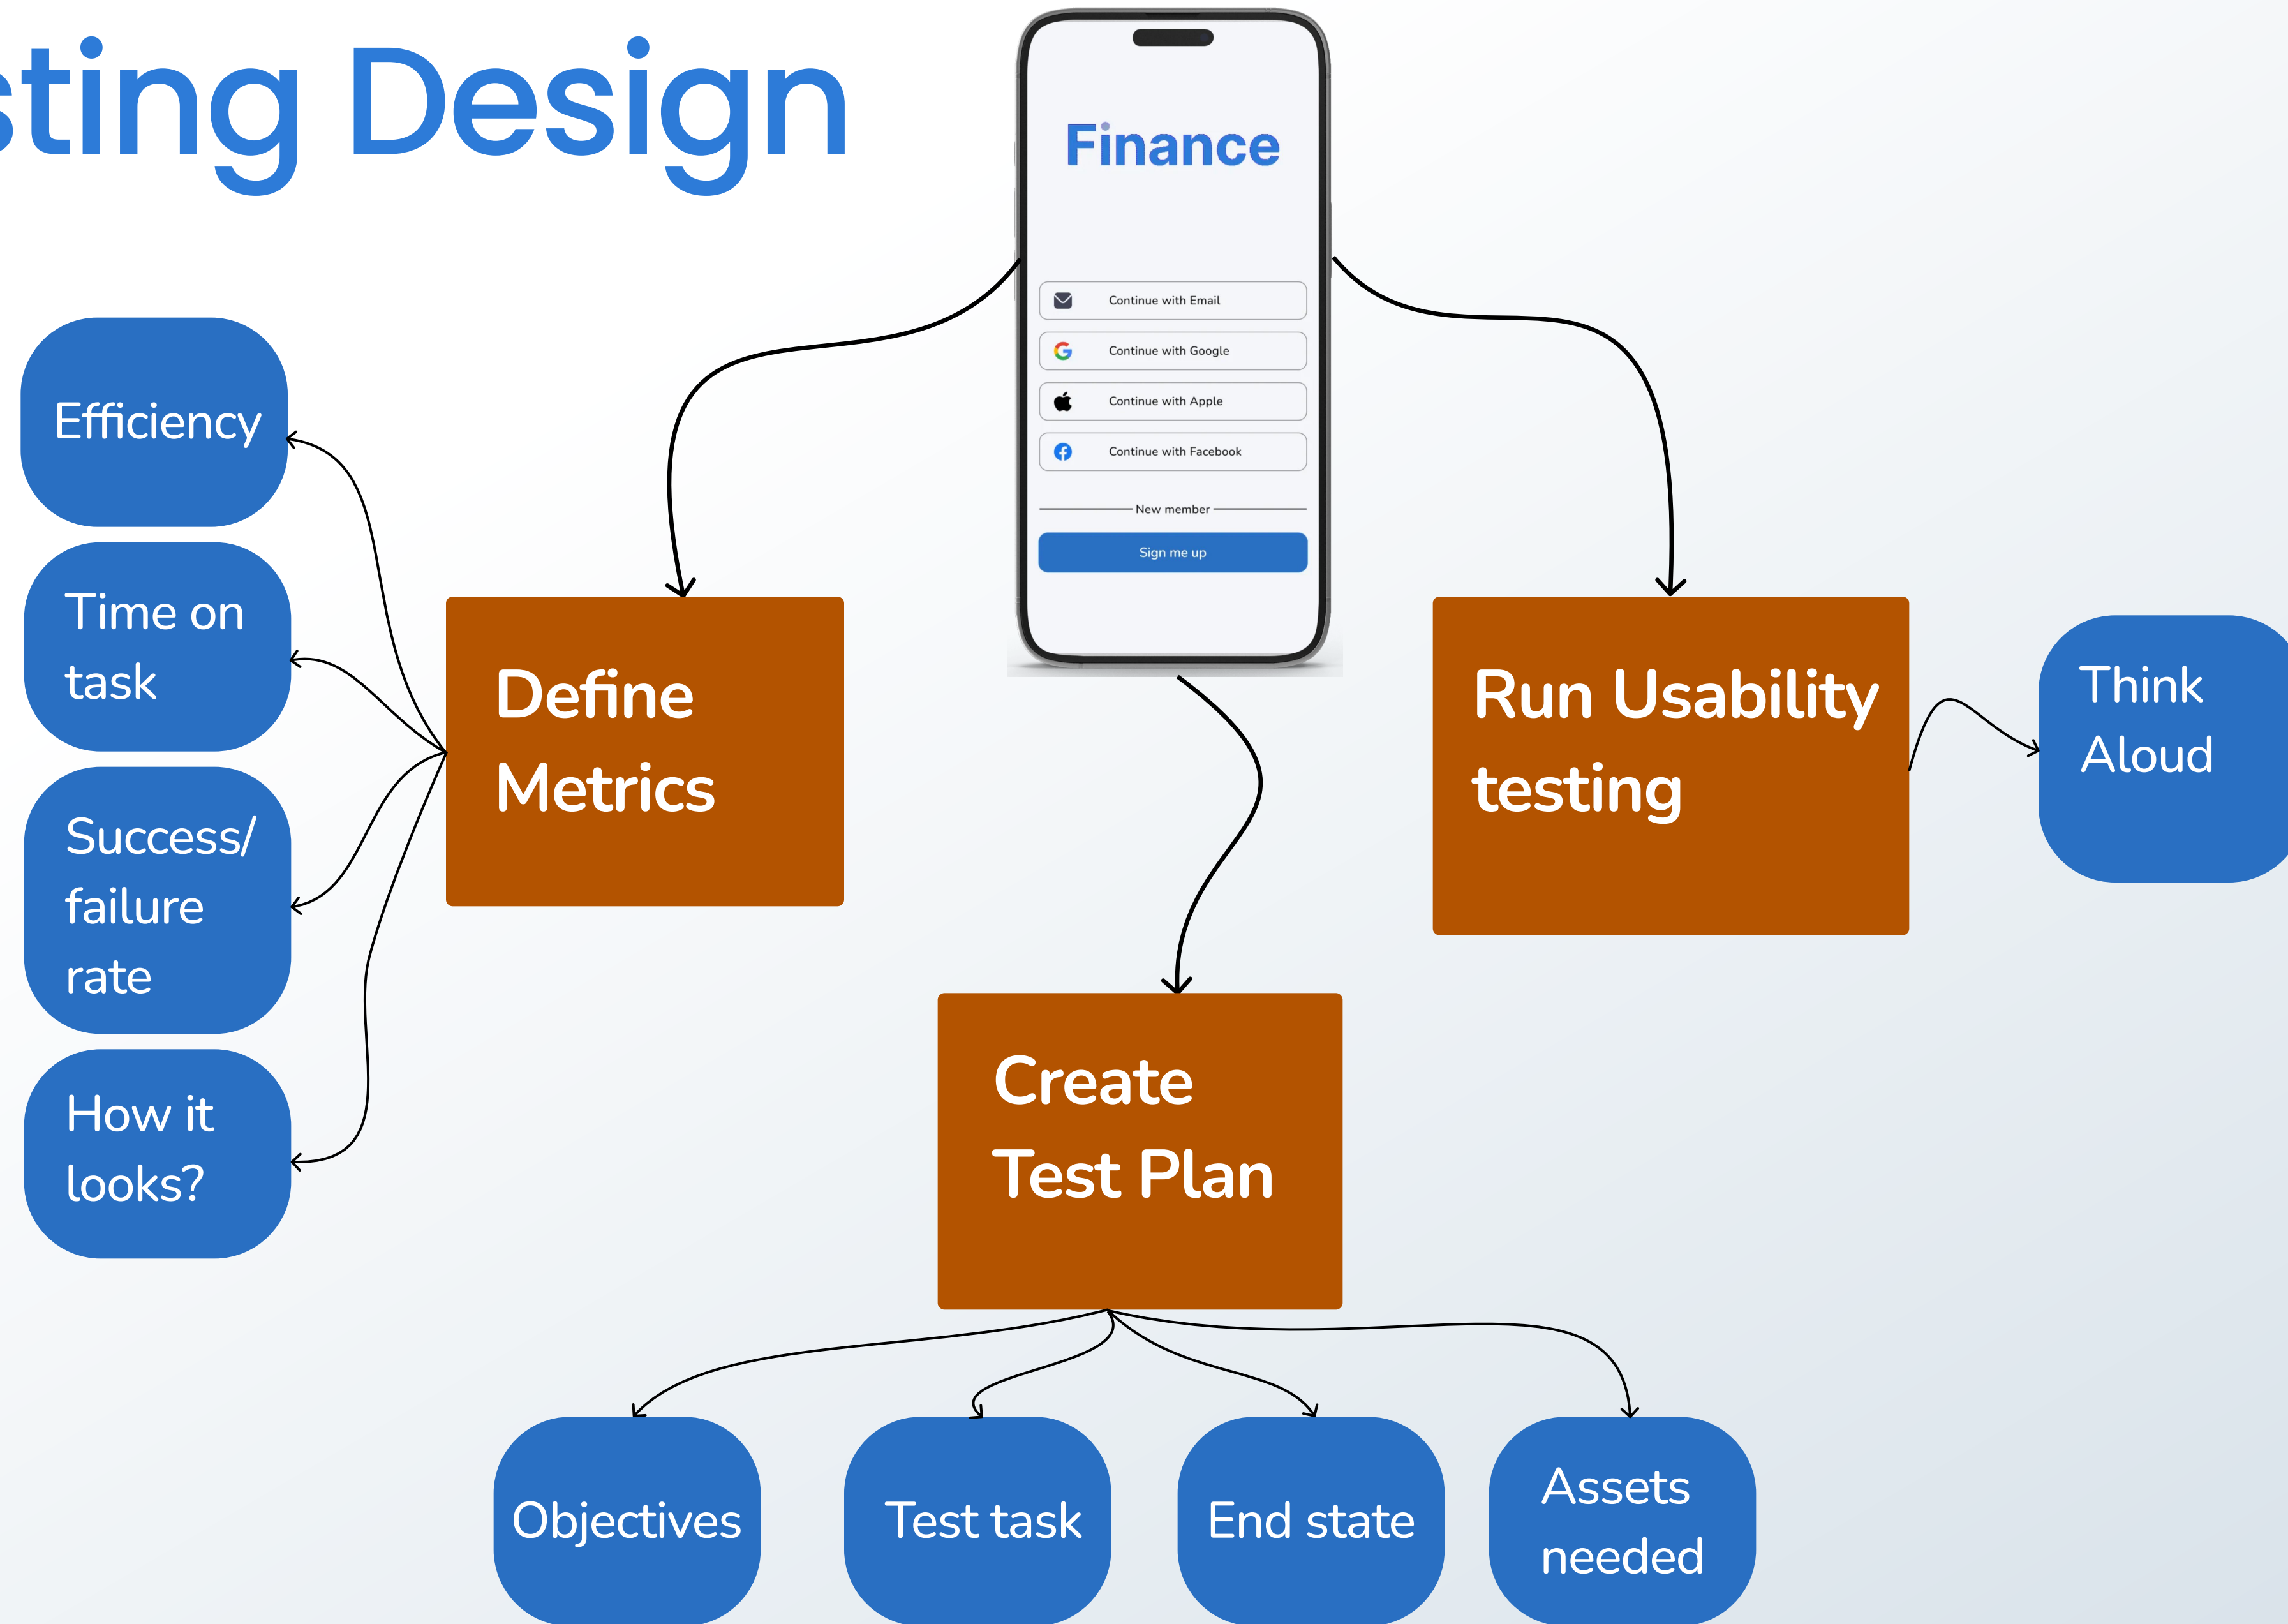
sting Design

Finance

Continue with Email

Continue with Google

Continue with Apple

Continue with Facebook

New member

Sign me up

Efficiency

Time on task

Success/ failure rate

How it looks?

Define Metrics

Run Usability testing

Think Aloud

Create Test Plan

Objectives

Test task

End state

Assets needed